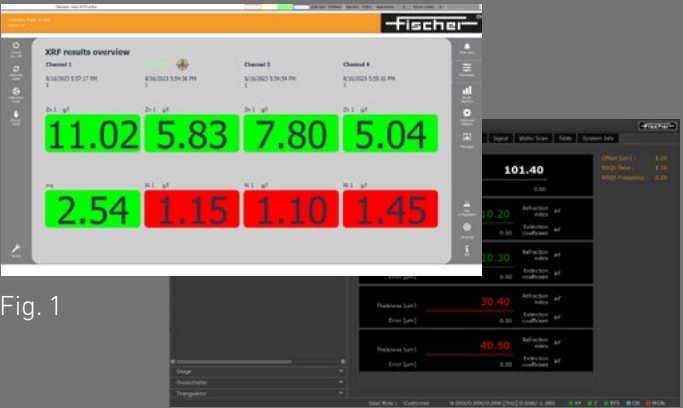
Fischer

XRF results overview

Channel 1

8/16/2023 3:57:17 PM

1

8/16/2023 3:54:38 PM

1

Channel 3

8/16/2023 3:54:54 PM

1

Channel 4

8/16/2023 3:55:10 PM

1

Zn 1 g/l

11.02

Zn 1 g/l

5.83

Zn 1 g/l

7.80

Zn 1 g/l

5.04

mg

2.54

Ni 1 g/l

1.15

Ni 1 g/l

1.10

Ni 1 g/l

1.45

Fig. 1

Signal

Wafer Scan

Table

System Info

Fischer

101.40

0.00

Offset [µm] : 0.00

Refraction index

Extinction coefficient

Refraction index

Extinction coefficient

Thickness [µm]

30.40

Error [µm]

0.00

Refraction index

Extinction coefficient

Thickness [µm]

40.50

Error [µm]

0.00

Refraction index

Extinction coefficient

Stage

Goniometer

Triangulator

User Role : Customer